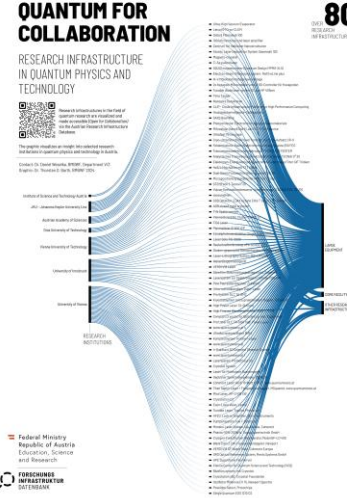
QUANTUM FOR COLLABORATION

RESEARCH INFRASTRUCTURE IN QUANTUM PHYSICS AND TECHNOLOGY

80
OVER RESEARCH INFRASTRUCTURE

Research infrastructures in the field of quantum research are visualized and made accessible [Open for Collaboration] in the Austrian Research Infrastructure Database.

The graphic visualizes an insight into selected research institutions in quantum physics and technology in Austria.

Contact: Dr. Daniel Weselka, BMBWF, Department V/2
Graphic: Dr. Theresia D. Barth, BMBWF 2024

Institute of Science and Technology Austria

JKU – Johannes Kepler University Linz

Austrian Academy of Sciences

Graz University of Technology

Vienna University of Technology

University of Innsbruck

University of Vienna

RESEARCH INSTITUTIONS

LARGE EQUIPMENT

CORE FACILITY

RESEARCH INFRASTRUCTURE

Federal Ministry Republic of Austria
Education, Science and Research

FORSCHUNGS INFRASTRUKTUR DATENBANK

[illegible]